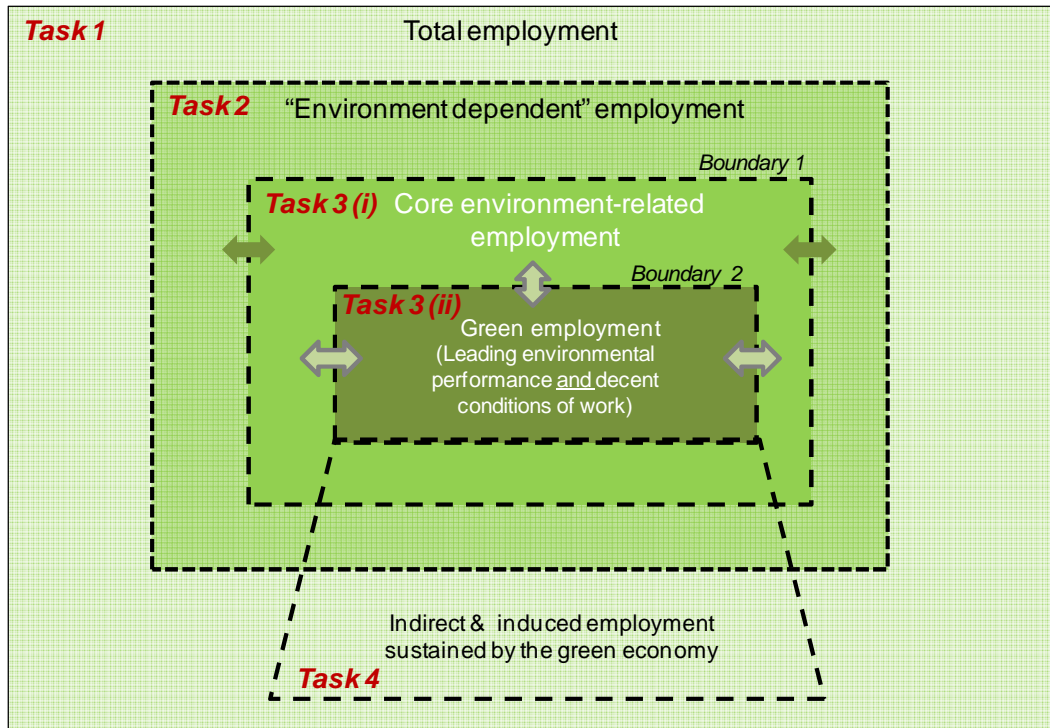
Task 1

Total employment

Task 2

"Environment dependent" employment

Boundary 1

Task 3 (i)

Core environment-related employment

Boundary 2

Task 3 (ii)

Green employment (Leading environmental performance and decent conditions of work)

Indirect & induced employment sustained by the green economy

Task 4